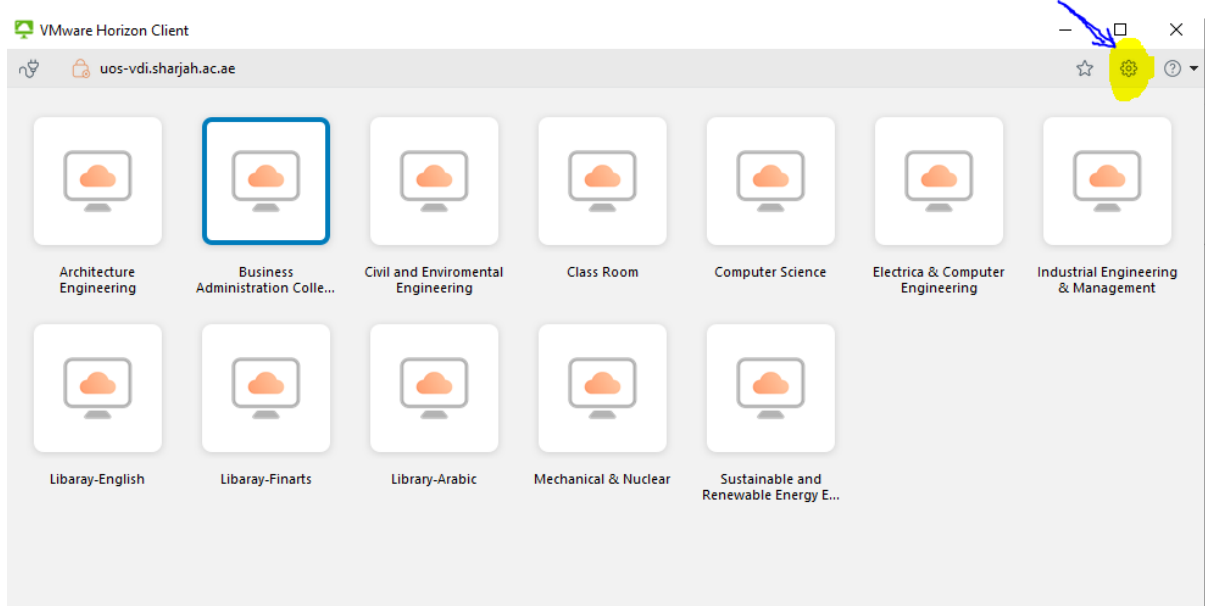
VMware Horizon Client

uos-vdi.sharjah.ac.ae

Architecture Engineering

Business Administration Colle...

Civil and Enviromental Engineering

Class Room

Computer Science

Electrica & Computer Engineering

Industrial Engineering & Management

Libaray-English

Libaray-Finarts

Library-Arabic

Mechanical & Nuclear

Sustainable and Renewable Energy E...